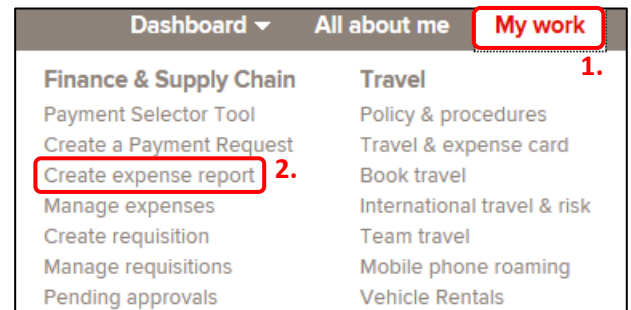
Dashboard ▾ All about me My work

1.

Finance & Supply Chain
Payment Selector Tool
Create a Payment Request
Create expense report
2.
Manage expenses
Create requisition
Manage requisitions
Pending approvals

Travel
Policy & procedures
Travel & expense card
Book travel
International travel & risk
Team travel
Mobile phone roaming
Vehicle Rentals